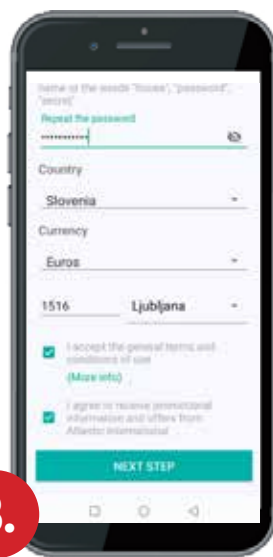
name or the words "house", "password", "secret"

Repeat the password

••••••••••••

Country

Slovenia

Currency

Euros

1516

Ljubljana

I accept the general terms and conditions of use

(More info)

I agree to receive promotional information and offers from Atlantic International

NEXT STEP

3.